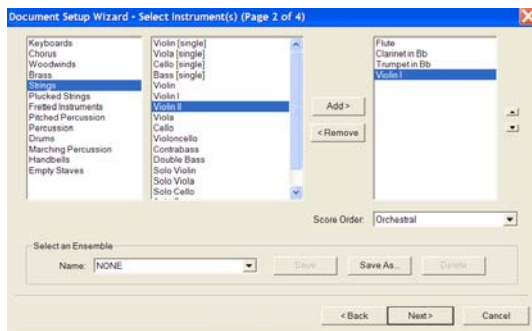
Document Setup Wizard - Select Instrument(s) (Page 2 of 4)

Keyboards
Chorus
Woodwinds
Brass
Strings
Plucked Strings
Fretted Instruments
Pitched Percussion
Percussion
Drums
Marching Percussion
Handbells
Empty Staves

Violin [single]
Viola [single]
Cello [single]
Bass [single]
Violin
Violin I
Violin II
Viola
Cello
Violoncello
Contrabass
Double Bass
Solo Violin
Solo Viola
Solo Cello
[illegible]

Add >
< Remove

Flute
Clarinet in Bb
Trumpet in Bb
Violin I

Score Order: Orchestral

Select an Ensemble
Name: NONE
Save
Save As...
Delete

< Back
Next >
Cancel